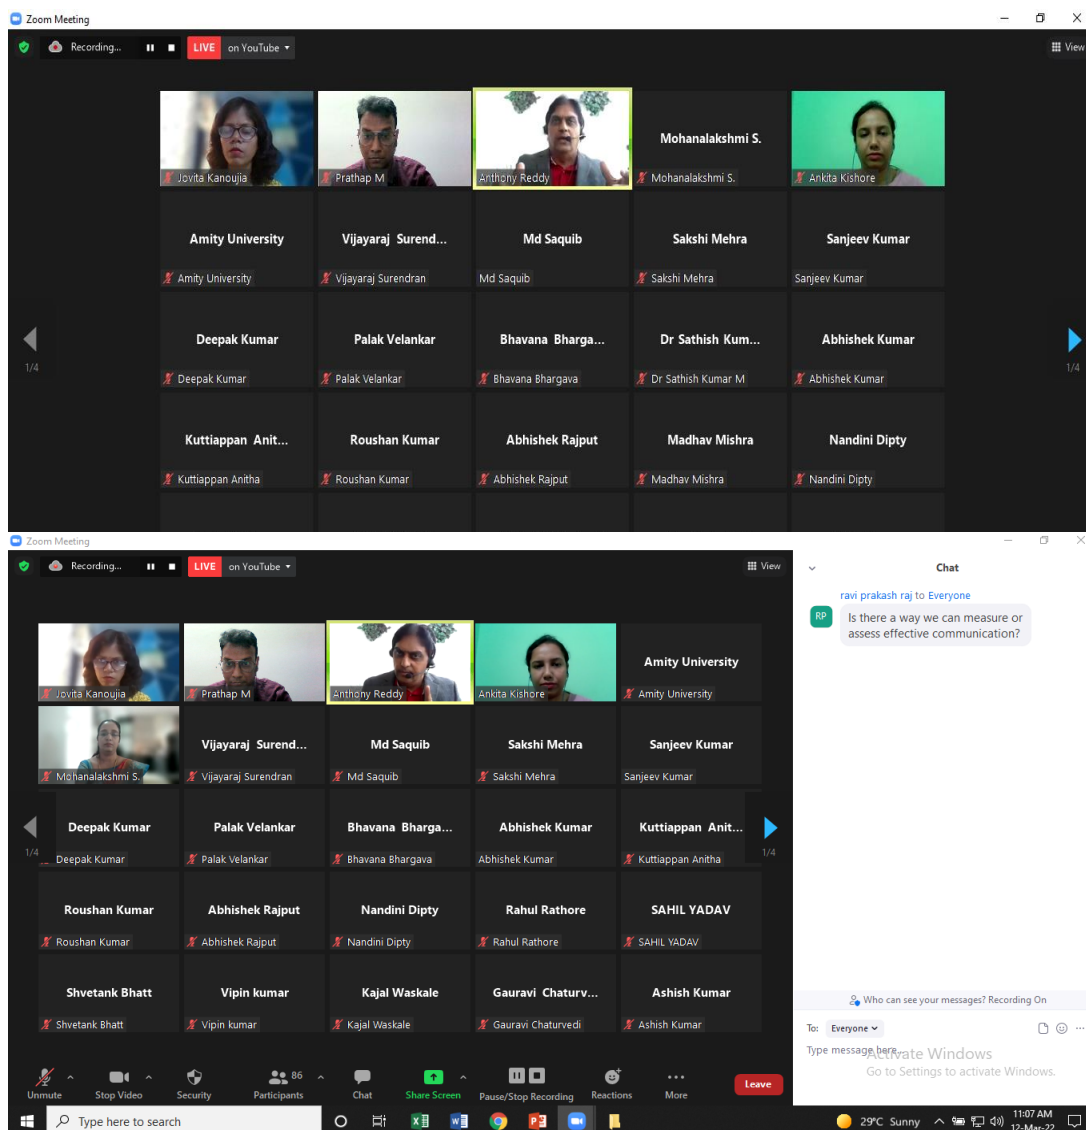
Zoom Meeting

Recording... LIVE on YouTube

View

Jovita Kanoujia
Prathap M
Anthony Reddy
Mohanalakshmi S.
Mohanalakshmi S.
Ankita Kishore
Amity University
Amity University
Vijayaraj Surend...
Vijayaraj Surendran
Md Saquib
Md Saquib
Sakshi Mehra
Sakshi Mehra
Sanjeev Kumar
Sanjeev Kumar
Deepak Kumar
Deepak Kumar
Palak Velankar
Palak Velankar
Bhavana Bharga...
Bhavana Bhargava
Dr Sathish Kum...
Dr Sathish Kumar M
Abhishek Kumar
Abhishek Kumar
Kuttiappan Anit...
Kuttiappan Anitha
Roushan Kumar
Roushan Kumar
Abhishek Rajput
Abhishek Rajput
Madhav Mishra
Madhav Mishra
Nandini Dipty
Nandini Dipty

1/4 1/4

Zoom Meeting

Recording... LIVE on YouTube

View

Jovita Kanoujia
Prathap M
Anthony Reddy
Ankita Kishore
Amity University
Amity University
Mohanalakshmi S.
Vijayaraj Surend...
Vijayaraj Surendran
Md Saquib
Md Saquib
Sakshi Mehra
Sakshi Mehra
Sanjeev Kumar
Sanjeev Kumar
Deepak Kumar
Deepak Kumar
Palak Velankar
Palak Velankar
Bhavana Bharga...
Bhavana Bhargava
Abhishek Kumar
Abhishek Kumar
Kuttiappan Anit...
Kuttiappan Anitha
Roushan Kumar
Roushan Kumar
Abhishek Rajput
Abhishek Rajput
Nandini Dipty
Nandini Dipty
Rahul Rathore
Rahul Rathore
SAHIL YADAV
SAHIL YADAV
Shvetank Bhatt
Shvetank Bhatt
Vipin kumar
Vipin kumar
Kajal Waskale
Kajal Waskale
Gauravi Chaturv...
Gauravi Chaturvedi
Ashish Kumar
Ashish Kumar

1/4 1/4

Chat

ravi prakash raj to Everyone
RP
Is there a way we can measure or assess effective communication?

Who can see your messages? Recording On

To: Everyone

Type message here...

Activate Windows
Go to Settings to activate Windows.

Unmute
Stop Video
Security
86
Participants
Chat
Share Screen
Pause/Stop Recording
Reactions
More
Leave

Type here to search

29°C Sunny
11:07 AM
12-Mar-22